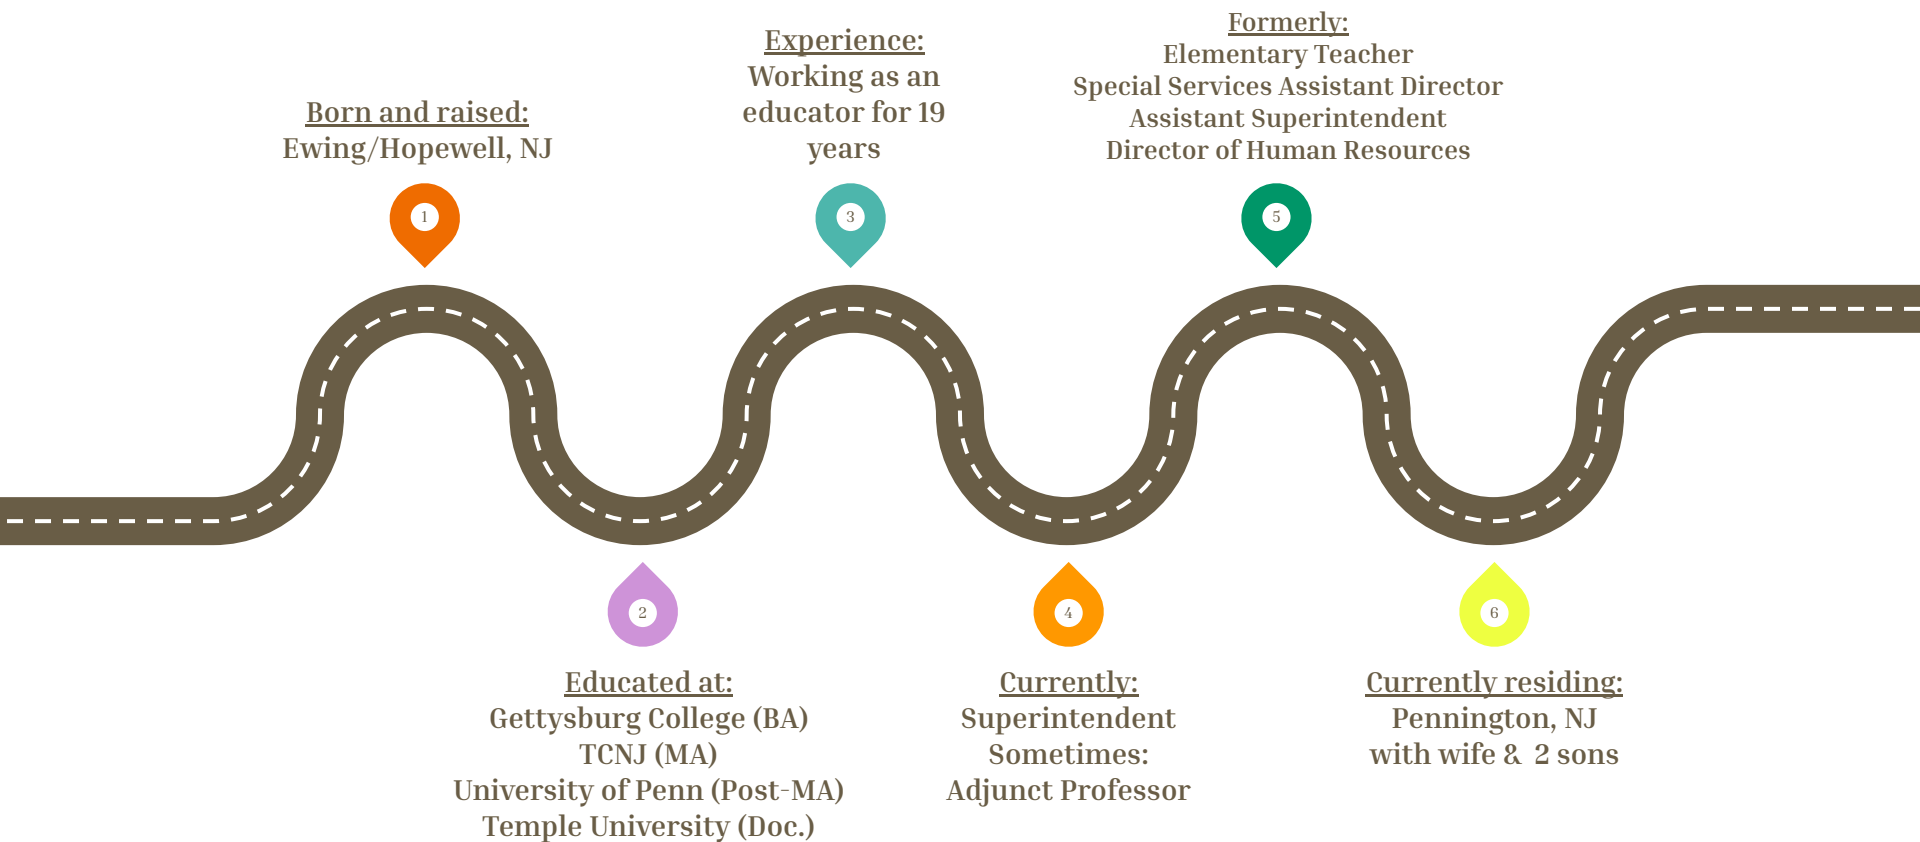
Born and raised:
Ewing/Hopewell, NJ

1

Experience:
Working as an educator for 19 years

3

Formerly:
Elementary Teacher
Special Services Assistant Director
Assistant Superintendent
Director of Human Resources

5

2

Educated at:
Gettysburg College (BA)
TCNJ (MA)
University of Penn (Post-MA)
Temple University (Doc.)

4

Currently:
Superintendent
Sometimes:
Adjunct Professor

6

Currently residing:
Pennington, NJ
with wife & 2 sons